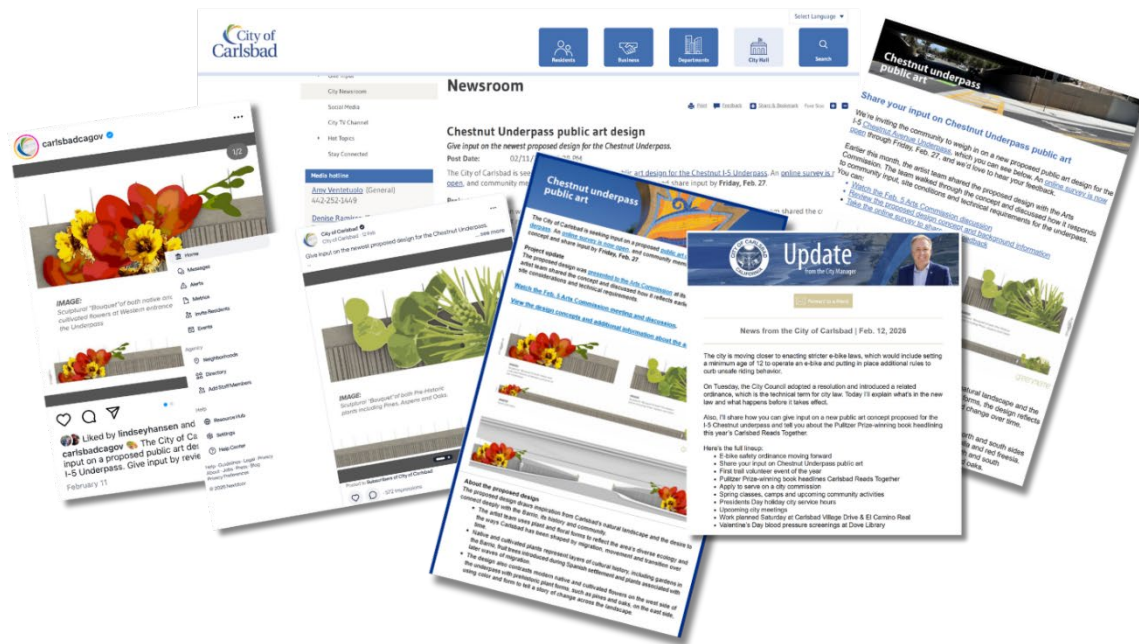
City of Carlsbad

Select Language

Residents Business Departments City Hall Search

City Newsroom
Social Media
City TV Channel
Hot Topics
Stay Connected

Media hotline
Amy Ventetuolo (General)
442-252-1449
Denise Ramirez

Newsroom

Print Feedback Share & Bookmark

Chestnut Underpass public art design

Give input on the newest proposed design for the Chestnut Underpass.

Post Date: 02/11/

The City of Carlsbad is se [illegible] art design for the Chestnut I-5 Underpass. An online survey is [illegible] open, and community m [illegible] share input by Friday, Feb. 27.

carlsbadcagov

1/2

IMAGE:
Sculptural "Bouquet" of both native and cultivated flowers of Western entrance the Underpass

Liked by lindseyhansen and
carlsbadcagov The City of Ca input on a proposed public art de I-5 Underpass. Give input by revie
February 11

Home
Messages
Alerts
Metrics
Invite Residents
Events
Neighborhoods
Directory
Add Staff Members
Resource Hub
Settings
Help Center

City of Carlsbad
Give input on the newest proposed design for the Chestnut Underpass. ... see more

IMAGE:
Sculptural "Bouquet" of both Pre-historic plants including Pines, Aspens and Oaks.

572 impressions

Chestnut underpass public art

The City of Carlsbad is seeking input on a proposed public art design. An online survey is now open, and community concept and share input by Friday, Feb. 27.

Project update
The proposed design was presented to the Arts Commission artist team shared the concept and discussed how it reflects site considerations and technical requirements.

Watch the Feb. 5 Arts Commission meeting and discussion.

View the design concepts and additional information about the

About the proposed design
The proposed design draws inspiration from Carlsbad's natural landscape and the desire to connect deeply with the community.

Chestnut underpass public art

Share your input on Chestnut Underpass public art

We're inviting the community to weigh in on a new proposed public art design for the I-5 Chestnut Avenue Underpass, which you can see below. An online survey is now open through Friday, Feb. 27, and we'd love to hear your feedback.

Earlier this month, the artist team shared the proposed design with the Arts Commission. The team walked through the concept and discussed how it responds to community input, site conditions and technical requirements for the underpass. You can:
• Watch the Feb. 5 Arts Commission discussion
• Review the proposed design concept and background information
• Take the online survey to share your feedback

CITY OF CARLSBAD CALIFORNIA
Update
from the City Manager

News from the City of Carlsbad | Feb. 12, 2026

The city is moving closer to enacting stricter e-bike laws, which would include setting a minimum age of 12 to operate an e-bike and putting in place additional rules to curb unsafe riding behavior.

On Tuesday, the City Council adopted a resolution and introduced a related ordinance, which is the technical term for city law. Today I'll explain what's in the new law and what happens before it takes effect.

Also, I'll share how you can give input on a new public art concept proposed for the I-5 Chestnut underpass and tell you about the Pulitzer Prize-winning book headlining this year's Carlsbad Reads Together.

Here's the full lineup:
• E-bike safety ordinance moving forward
• Share your input on Chestnut Underpass public art
• First trail volunteer event of the year
• Pulitzer Prize-winning book headlines Carlsbad Reads Together
• Apply to serve on a city commission
• Spring classes, camps and upcoming community activities
• Presidents Day holiday city service hours
• Upcoming city meetings
• Work planned Saturday at Carlsbad Village Drive & El Camino Real
• Valentine's Day blood pressure screenings at Dove Library